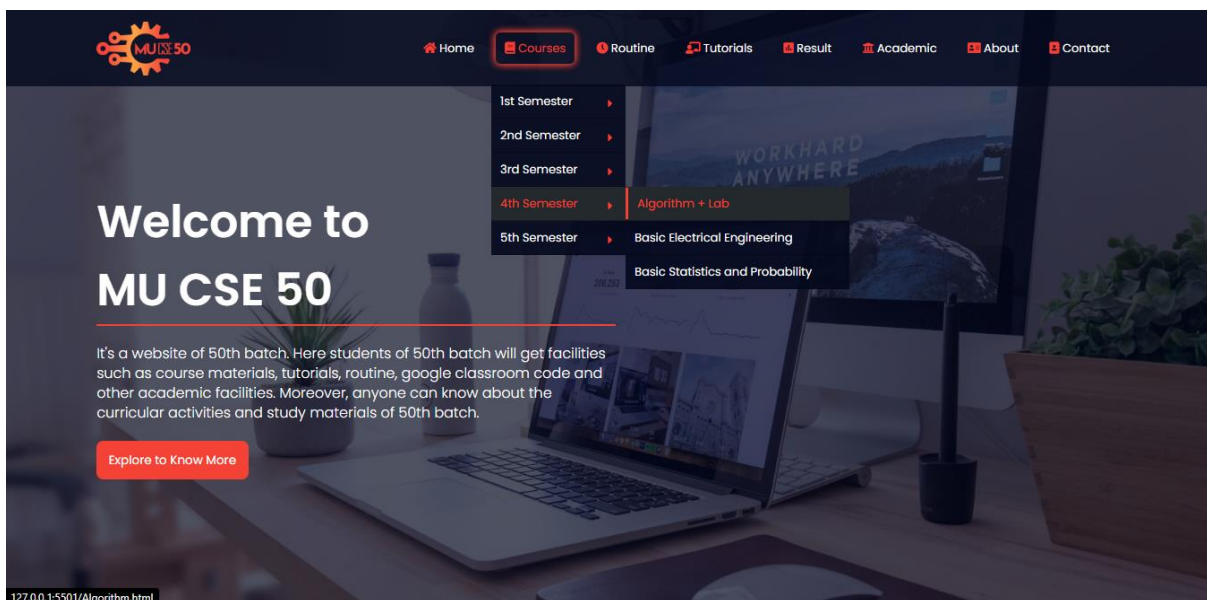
MU CSE 50

Home Courses Routine Tutorials Result Academic About Contact

1st Semester
2nd Semester
3rd Semester
4th Semester
5th Semester

Algorithm + Lab
Basic Electrical Engineering
Basic Statistics and Probability

WORKHARD ANYWHERE

Welcome to
MU CSE 50

It's a website of 50th batch. Here students of 50th batch will get facilities such as course materials, tutorials, routine, google classroom code and other academic facilities. Moreover, anyone can know about the curricular activities and study materials of 50th batch.

Explore to Know More

127.0.0.1:5501/Algorithm.html